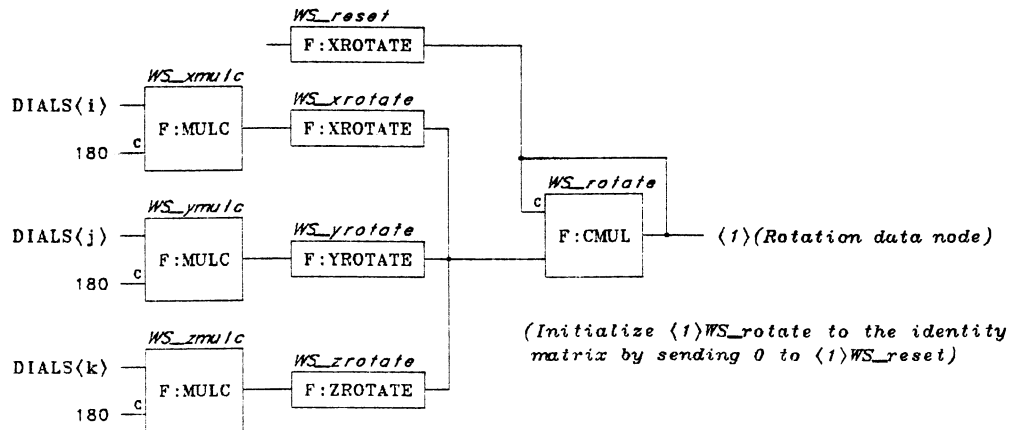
WS_reset
F:XROTATE

WS_xmulc
DIALS⟨i⟩
c
180
F:MULC

WS_xrotate
F:XROTATE

WS_rotate
c
F:CMUL
⟨1⟩(Rotation data node)

WS_ymulc
DIALS⟨j⟩
c
180
F:MULC

WS_yrotate
F:YROTATE

WS_zmulc
DIALS⟨k⟩
c
180
F:MULC

WS_zrotate
F:ZROTATE

(Initialize ⟨1⟩WS_rotate to the identity matrix by sending 0 to ⟨1⟩WS_reset)